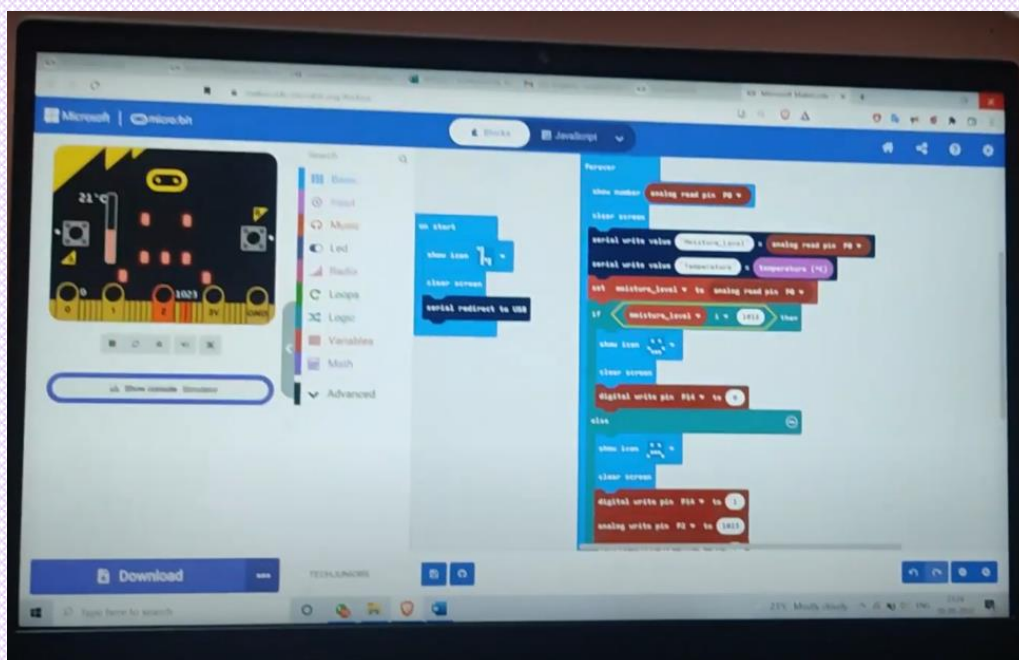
Microsoft | micro:bit

Blocks

JavaScript

21°C

1023

0 1 2 3V GND

Show console Simulator

Search

Basic

Input

Music

Led

Radio

Loops

Logic

Variables

Math

Advanced

on start

show icon

clear screen

serial redirect to USB

forever

show number analog read pin P0

clear screen

serial write value "Moisture_Level" = analog read pin P0

serial write value "Temperature" = temperature (°C)

set moisture_level to analog read pin P0

if moisture_level ≥ 1023 then

show icon

clear screen

digital write pin P16 to 0

else

show icon

clear screen

digital write pin P16 to 1

analog write pin P2 to 1023

Download

TECHJUNIORS

Type here to search

23°C Mostly cloudy